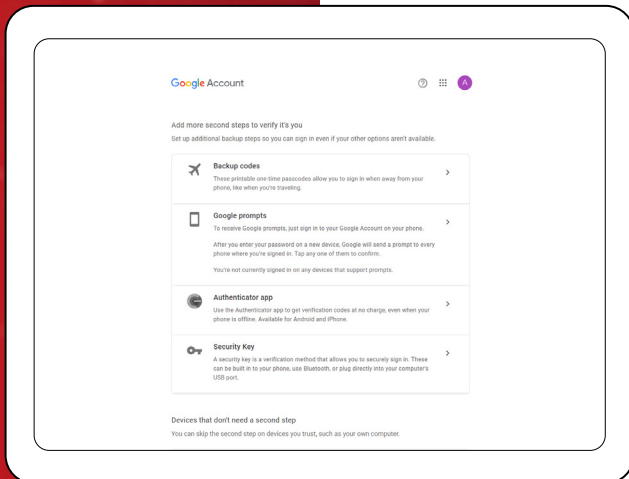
Google Account

A

Add more second steps to verify it's you

Set up additional backup steps so you can sign in even if your other options aren't available.

Backup codes

These printable one-time passcodes allow you to sign in when away from your phone, like when you're traveling.

Google prompts

To receive Google prompts, just sign in to your Google Account on your phone.

After you enter your password on a new device, Google will send a prompt to every phone where you're signed in. Tap any one of them to confirm.

You're not currently signed in on any devices that support prompts.

Authenticator app

Use the Authenticator app to get verification codes at no charge, even when your phone is offline. Available for Android and iPhone.

Security Key

A security key is a verification method that allows you to securely sign in. These can be built in to your phone, use Bluetooth, or plug directly into your computer's USB port.

Devices that don't need a second step

You can skip the second step on devices you trust, such as your own computer.